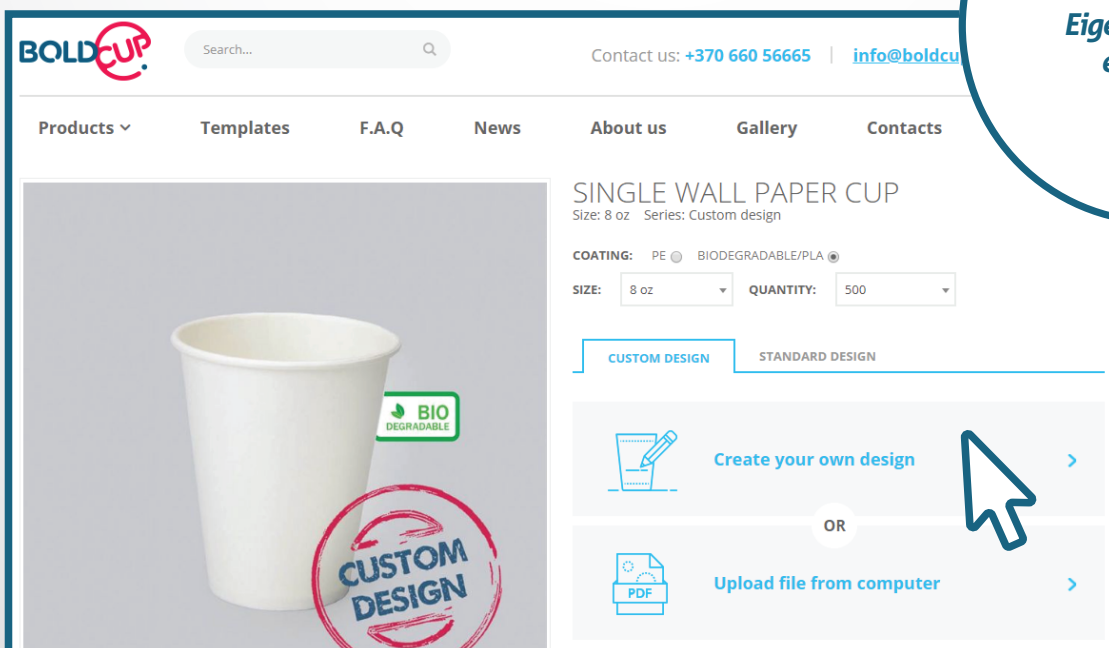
Eige
e

BOLDCUP

Search...

Contact us: +370 660 56665 | info@boldcu

Products
Templates
F.A.Q
News
About us
Gallery
Contacts

SINGLE WALL PAPER CUP
Size: 8 oz Series: Custom design

COATING: PE BIODEGRADABLE/PLA

SIZE: 8 oz QUANTITY: 500

CUSTOM DESIGN
STANDARD DESIGN

Create your own design

OR

PDF
Upload file from computer

BIO DEGRADABLE

CUSTOM DESIGN